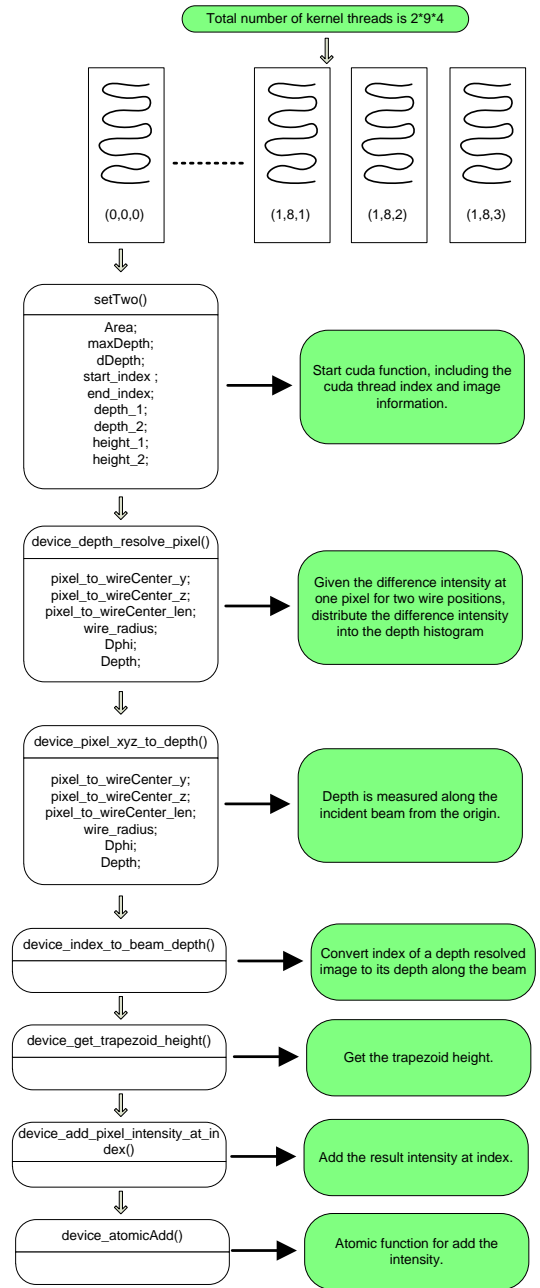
Total number of kernel threads is 2*9*4

(0,0,0)

(1,8,1)

(1,8,2)

(1,8,3)

setTwo()

Area;
maxDepth;
dDepth;
start_index ;
end_index;
depth_1;
depth_2;
height_1;
height_2;

Start cuda function, including the cuda thread index and image information.

device_depth_resolve_pixel()

pixel_to_wireCenter_y;
pixel_to_wireCenter_z;
pixel_to_wireCenter_len;
wire_radius;
Dphi;
Depth;

Given the difference intensity at one pixel for two wire positions, distribute the difference intensity into the depth histogram

device_pixel_xyz_to_depth()

pixel_to_wireCenter_y;
pixel_to_wireCenter_z;
pixel_to_wireCenter_len;
wire_radius;
Dphi;
Depth;

Depth is measured along the incident beam from the origin.

device_index_to_beam_depth()

Convert index of a depth resolved image to its depth along the beam

device_get_trapezoid_height()

Get the trapezoid height.

device_add_pixel_intensity_at_index()

Add the result intensity at index.

device_atomicAdd()

Atomic function for add the intensity.